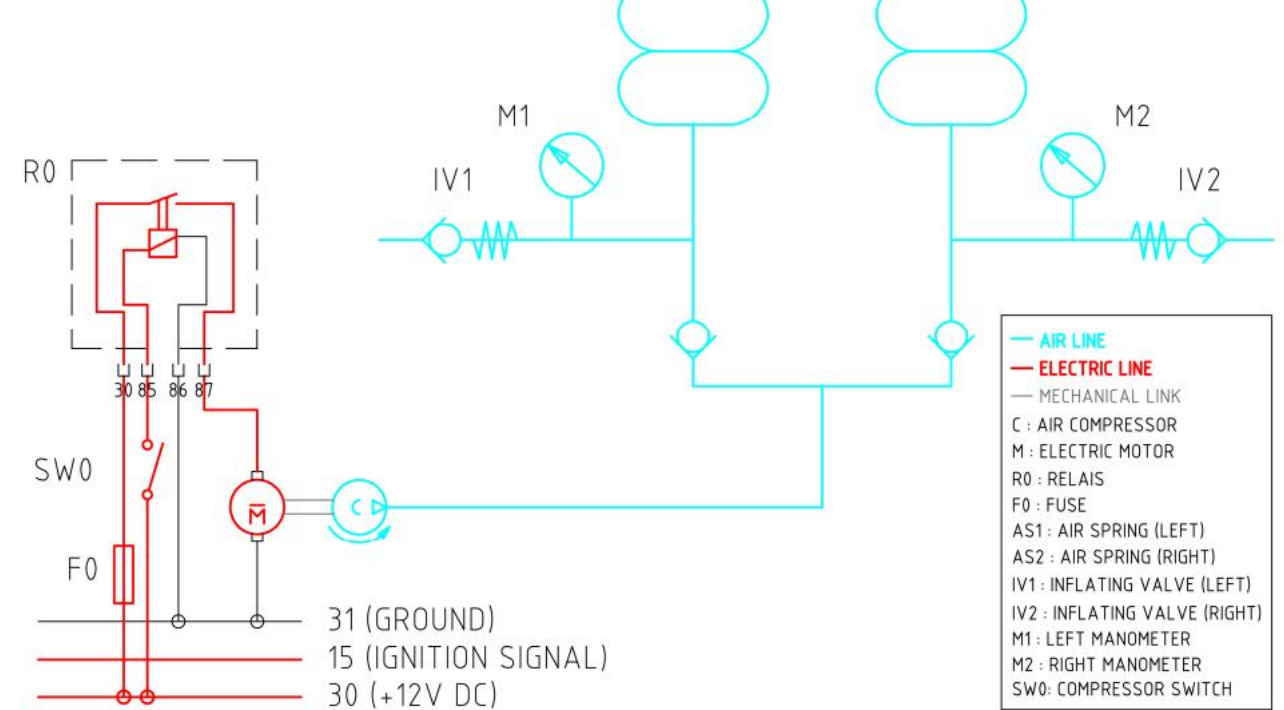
M1

M2

IV1

IV2

R0

30 85 86 87

SW0

F0

M

C

31 (GROUND)

15 (IGNITION SIGNAL)

30 (+12V DC)

AIR LINE
ELECTRIC LINE
MECHANICAL LINK
C : AIR COMPRESSOR
M : ELECTRIC MOTOR
R0 : RELAIS
F0 : FUSE
AS1 : AIR SPRING (LEFT)
AS2 : AIR SPRING (RIGHT)
IV1 : INFLATING VALVE (LEFT)
IV2 : INFLATING VALVE (RIGHT)
M1 : LEFT MANOMETER
M2 : RIGHT MANOMETER
SW0: COMPRESSOR SWITCH